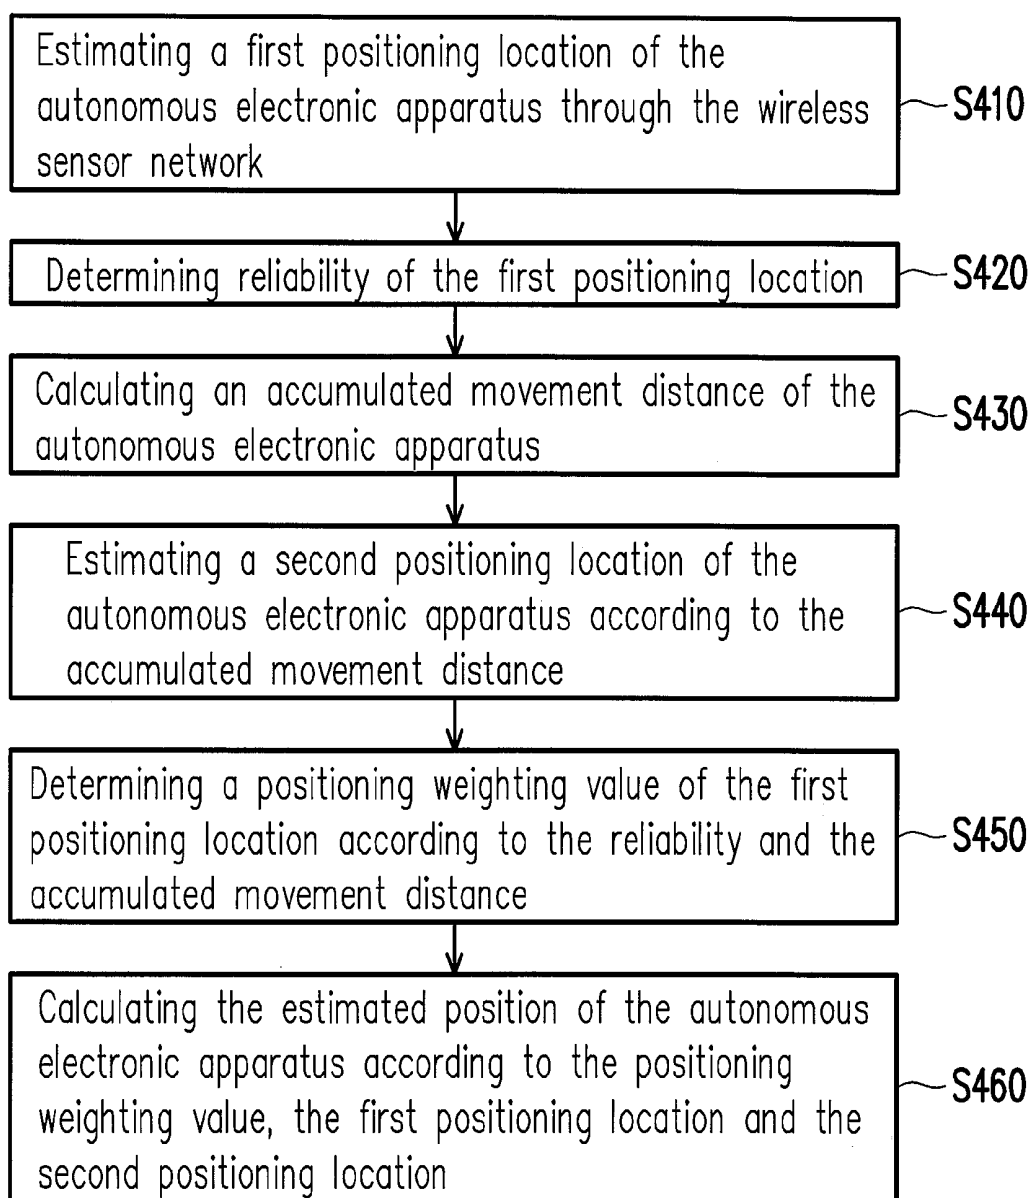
Estimating a first positioning location of the autonomous electronic apparatus through the wireless sensor network

S410

Determining reliability of the first positioning location

S420

Calculating an accumulated movement distance of the autonomous electronic apparatus

S430

Estimating a second positioning location of the autonomous electronic apparatus according to the accumulated movement distance

S440

Determining a positioning weighting value of the first positioning location according to the reliability and the accumulated movement distance

S450

Calculating the estimated position of the autonomous electronic apparatus according to the positioning weighting value, the first positioning location and the second positioning location

S460